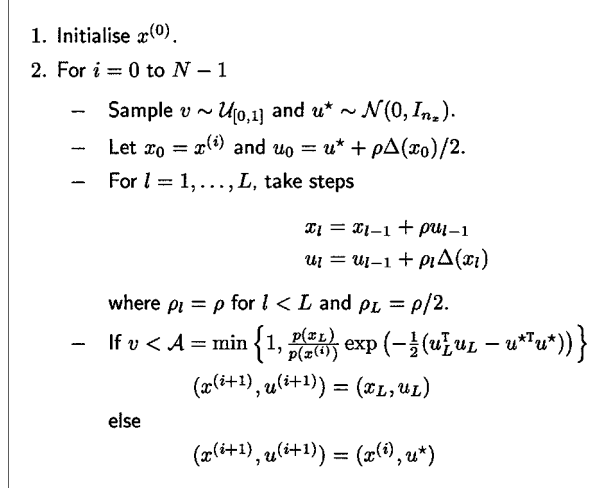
1. Initialise $x^{(0)}$.

2. For $i = 0$ to $N-1$

– Sample $v \sim \mathcal{U}_{[0,1]}$ and $u^{\star} \sim \mathcal{N}(0, I_{n_x})$.

– Let $x_0 = x^{(i)}$ and $u_0 = u^{\star} + \rho\Delta(x_0)/2$.

– For $l = 1, \ldots, L$, take steps

$x_l = x_{l-1} + \rho u_{l-1}$
$u_l = u_{l-1} + \rho_l \Delta(x_l)$

where $\rho_l = \rho$ for $l < L$ and $\rho_L = \rho/2$.

– If $v < \mathcal{A} = \min\left\{1, \frac{p(x_L)}{p(x^{(i)})}\exp\left(-\frac{1}{2}(u_L^{\mathrm{T}}u_L - u^{\star\mathrm{T}}u^{\star})\right)\right\}$

$(x^{(i+1)}, u^{(i+1)}) = (x_L, u_L)$

else

$(x^{(i+1)}, u^{(i+1)}) = (x^{(i)}, u^{\star})$